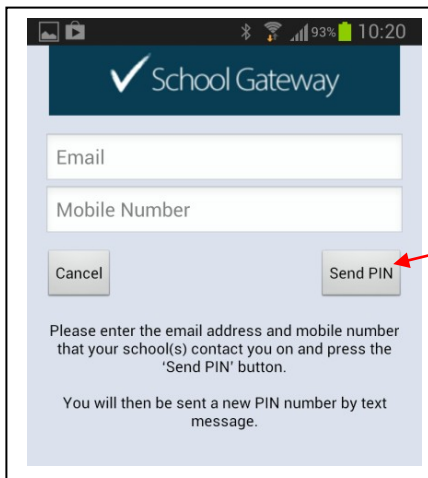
93% 10:20

School Gateway

Email

Mobile Number

Cancel

Send PIN

Please enter the email address and mobile number that your school(s) contact you on and press the 'Send PIN' button.

You will then be sent a new PIN number by text message.